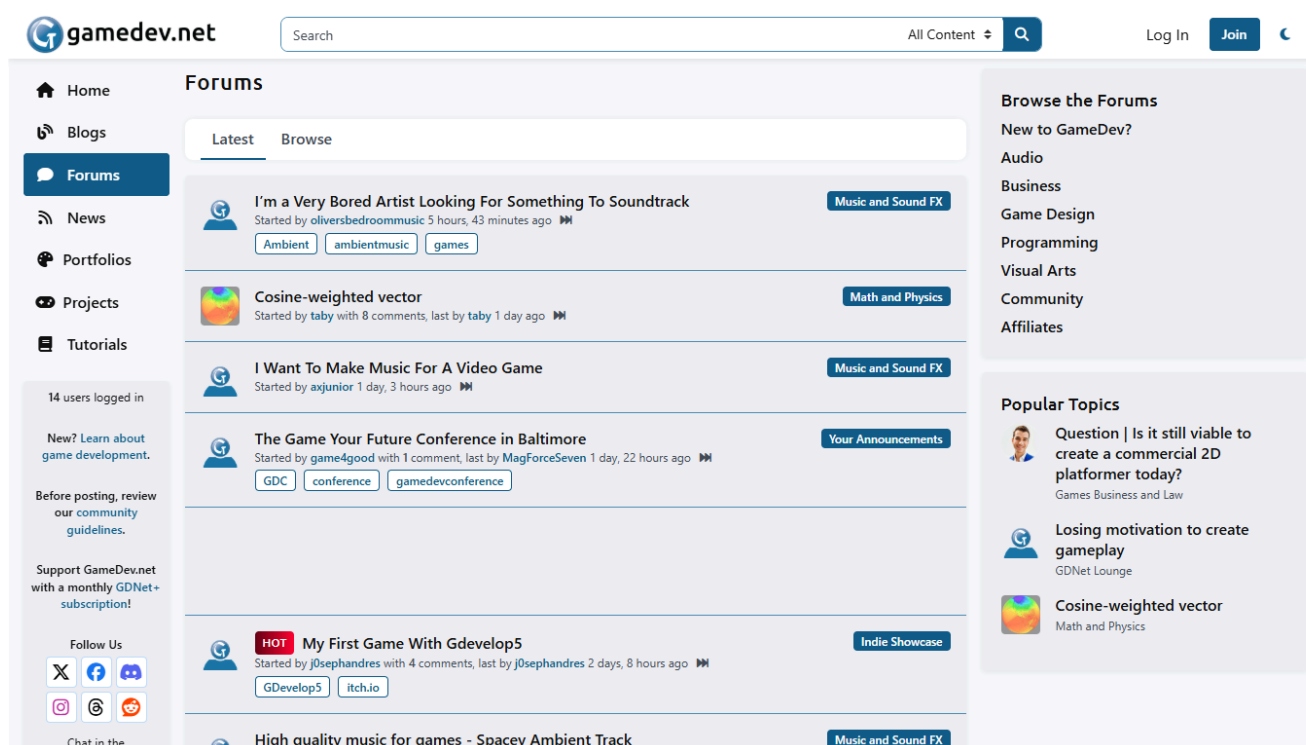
gamedev.net

Search All Content

Log In Join

Home
Blogs
Forums
News
Portfolios
Projects
Tutorials

14 users logged in

New? Learn about game development.

Before posting, review our community guidelines.

Support GameDev.net with a monthly GDNet+ subscription!

Follow Us

Chat in the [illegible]

Forums

Latest Browse

I'm a Very Bored Artist Looking For Something To Soundtrack
Started by oliversbedroommusic 5 hours, 43 minutes ago
Ambient ambientmusic games
Music and Sound FX

Cosine-weighted vector
Started by taby with 8 comments, last by taby 1 day ago
Math and Physics

I Want To Make Music For A Video Game
Started by axjunior 1 day, 3 hours ago
Music and Sound FX

The Game Your Future Conference in Baltimore
Started by game4good with 1 comment, last by MagForceSeven 1 day, 22 hours ago
GDC conference gamedevconference
Your Announcements

HOT My First Game With Gdevelop5
Started by j0sephandres with 4 comments, last by j0sephandres 2 days, 8 hours ago
GDevelop5 itch.io
Indie Showcase

High quality music for games - Spacey Ambient Track
Music and Sound FX

Browse the Forums
New to GameDev?
Audio
Business
Game Design
Programming
Visual Arts
Community
Affiliates

Popular Topics
Question | Is it still viable to create a commercial 2D platformer today?
Games Business and Law
Losing motivation to create gameplay
GDNet Lounge
Cosine-weighted vector
Math and Physics